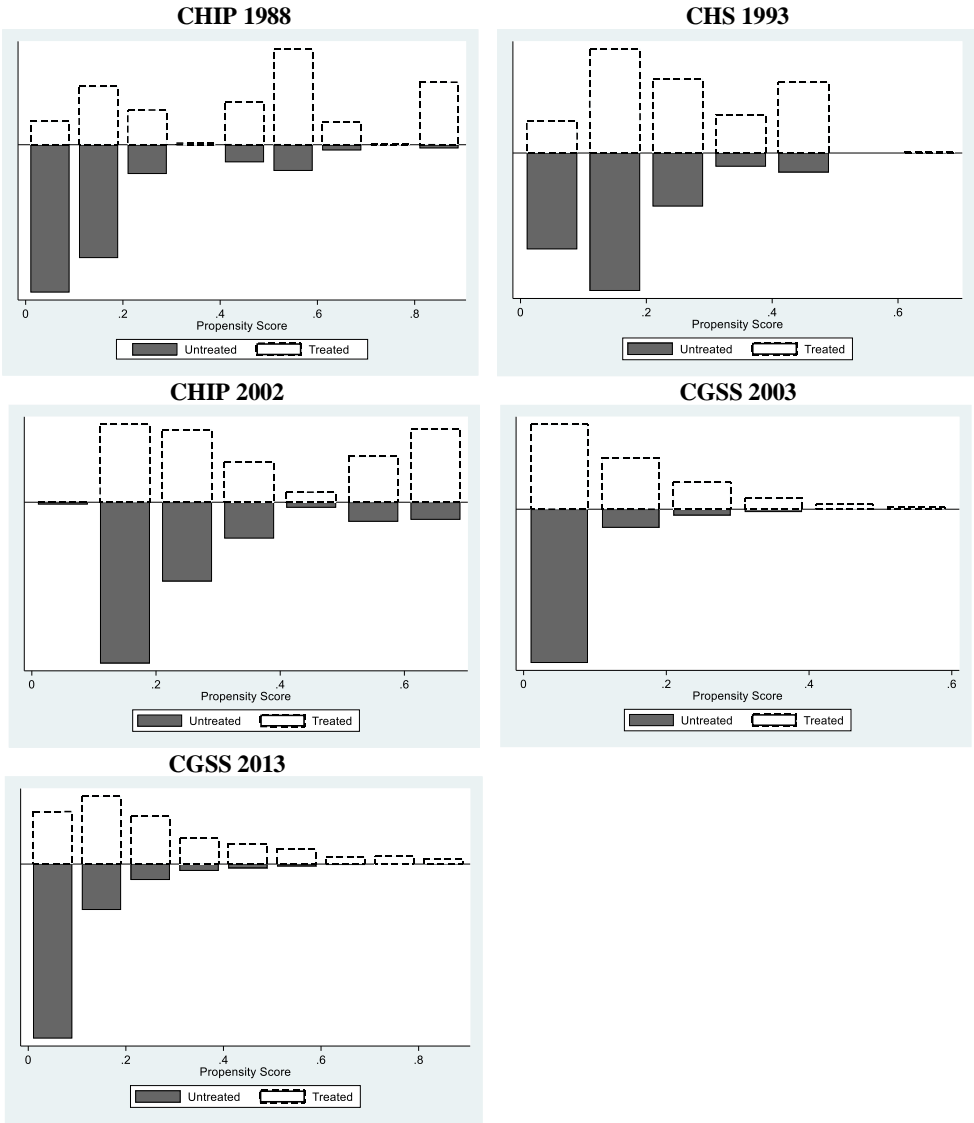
CHIP 1988

0 .2 .4 .6 .8
Propensity Score
Untreated Treated

CHS 1993

0 .2 .4 .6
Propensity Score
Untreated Treated

CHIP 2002

0 .2 .4 .6
Propensity Score
Untreated Treated

CGSS 2003

0 .2 .4 .6
Propensity Score
Untreated Treated

CGSS 2013

0 .2 .4 .6 .8
Propensity Score
Untreated Treated